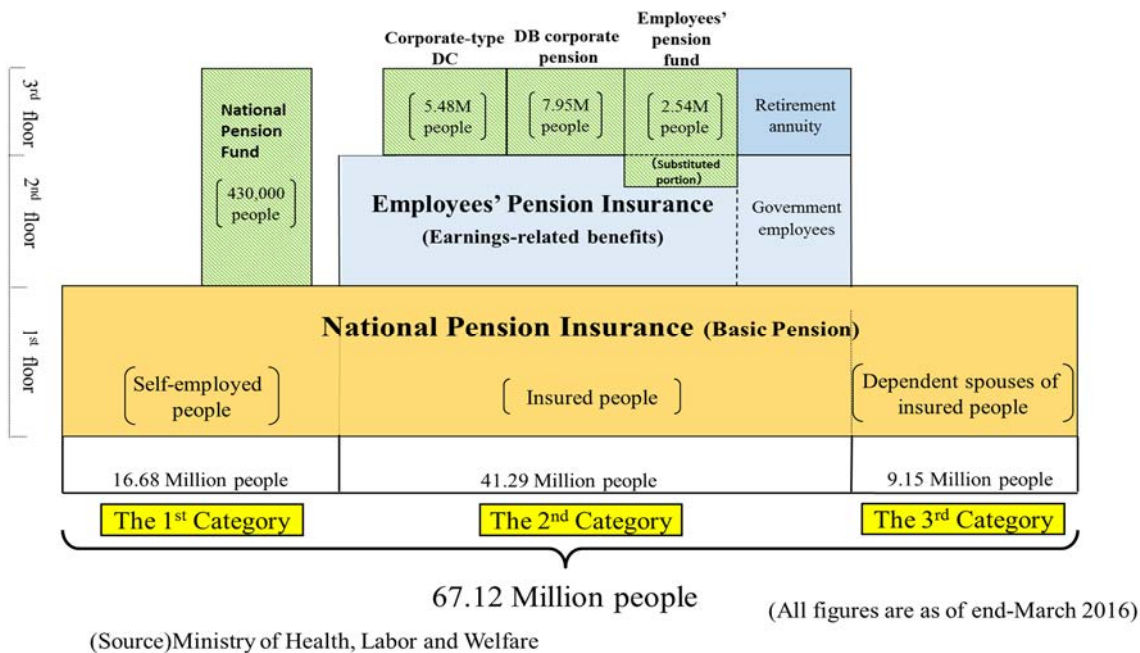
3rd floor

2nd floor

1st floor

National Pension Fund

430,000 people

Corporate-type DC

5.48M people

DB corporate pension

7.95M people

Employees' pension fund

2.54M people

(Substituted portion)

Retirement annuity

Employees' Pension Insurance
(Earnings-related benefits)

Government employees

National Pension Insurance (Basic Pension)

Self-employed people

Insured people

Dependent spouses of insured people

16.68 Million people

41.29 Million people

9.15 Million people

The 1st Category

The 2nd Category

The 3rd Category

67.12 Million people

(All figures are as of end-March 2016)

(Source)Ministry of Health, Labor and Welfare